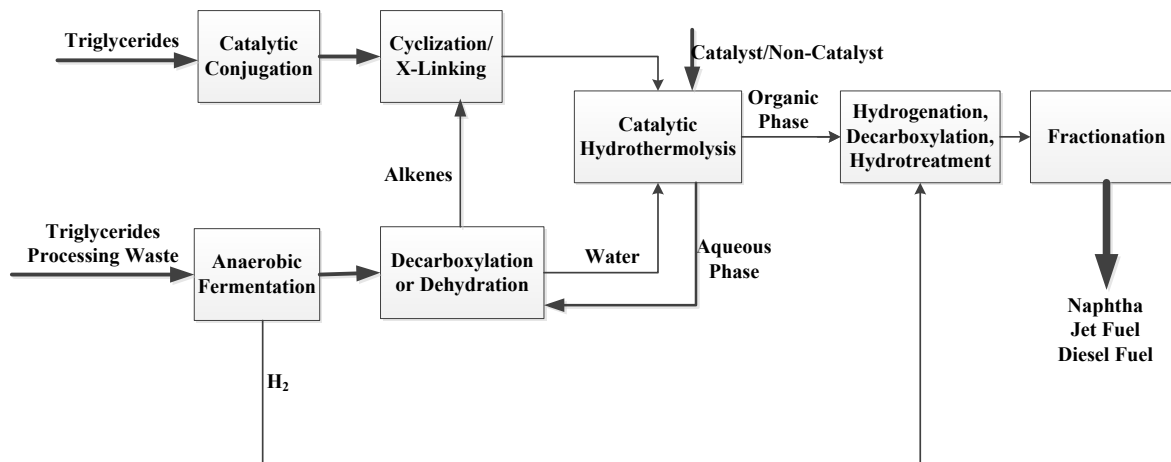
Triglycerides

Catalytic Conjugation

Cyclization/ X-Linking

Catalyst/Non-Catalyst

Catalytic Hydrothermolysis

Organic Phase

Hydrogenation, Decarboxylation, Hydrotreatment

Fractionation

Alkenes

Triglycerides Processing Waste

Anaerobic Fermentation

Decarboxylation or Dehydration

Water

Aqueous Phase

Naphtha
Jet Fuel
Diesel Fuel

$H_2$